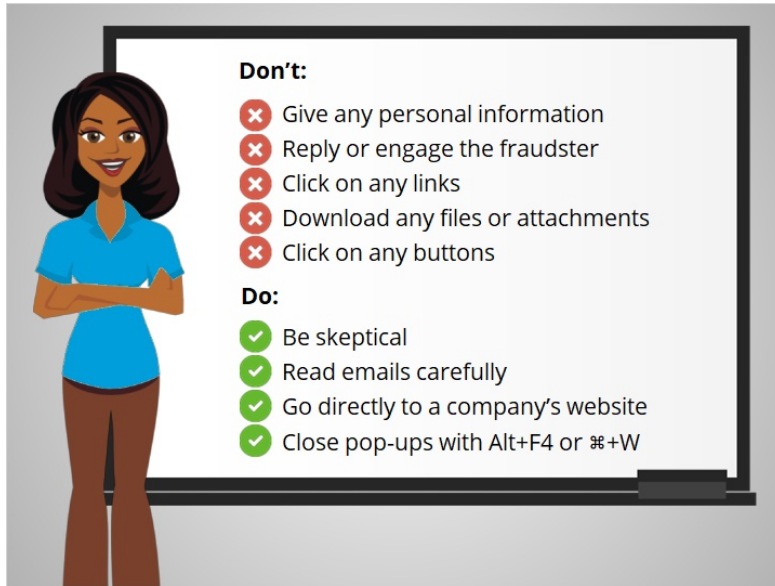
Don't:

Give any personal information
Reply or engage the fraudster
Click on any links
Download any files or attachments
Click on any buttons

Do:

Be skeptical
Read emails carefully
Go directly to a company's website
Close pop-ups with Alt+F4 or ⌘+W